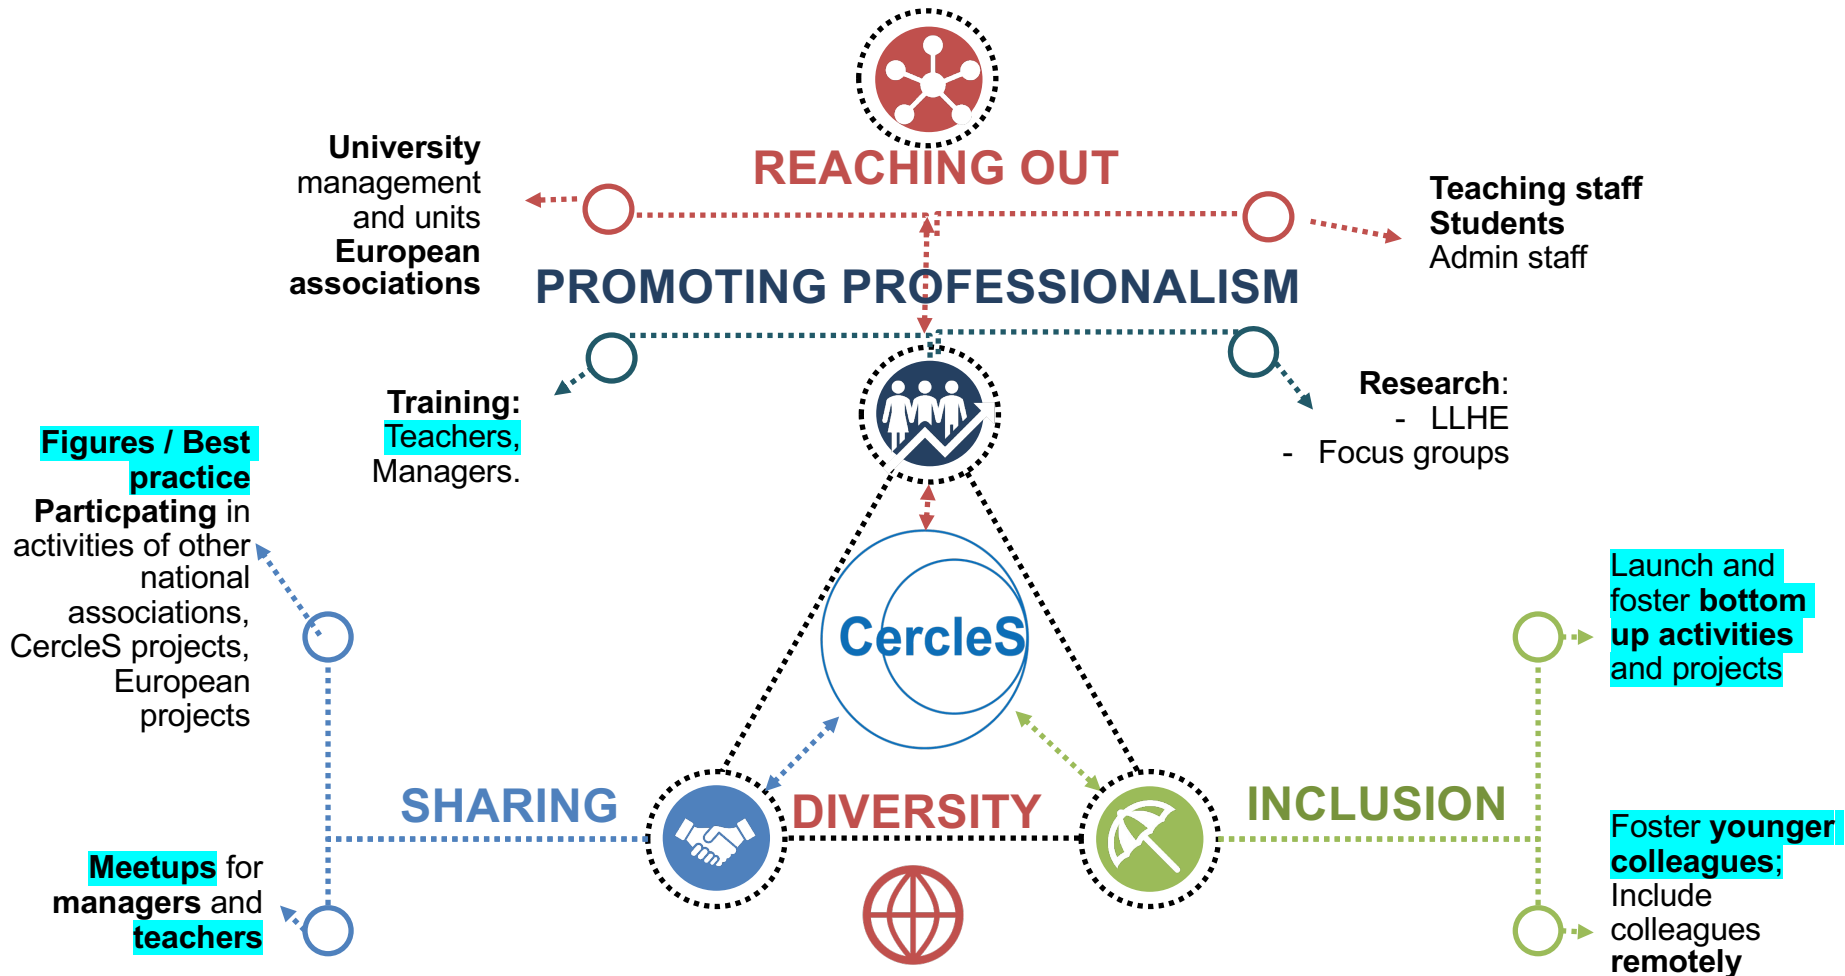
REACHING OUT

University management and units
European associations

Teaching staff
Students
Admin staff

PROMOTING PROFESSIONALISM

Training:
Teachers,
Managers.

Research:
- LLHE
- Focus groups

Figures / Best practice
Particpating in activities of other national associations, CercleS projects, European projects

CercleS

Launch and foster bottom up activities and projects

SHARING

DIVERSITY

INCLUSION

Meetups for managers and teachers

Foster younger colleagues;
Include colleagues remotely